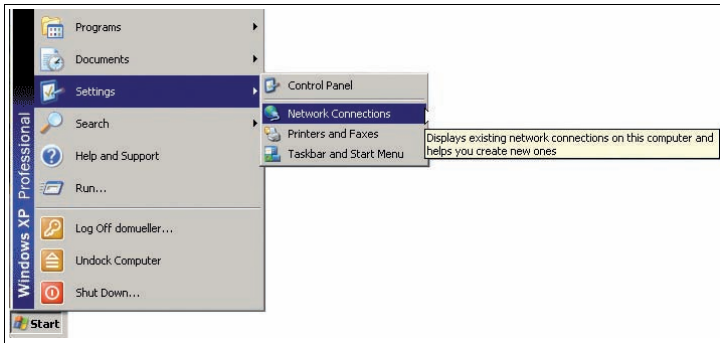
Windows XP Professional

Programs
Documents
Settings
Search
Help and Support
Run...
Log Off domueller...
Undock Computer
Shut Down...

Control Panel
Network Connections
Printers and Faxes
Taskbar and Start Menu

Displays existing network connections on this computer and helps you create new ones

Start